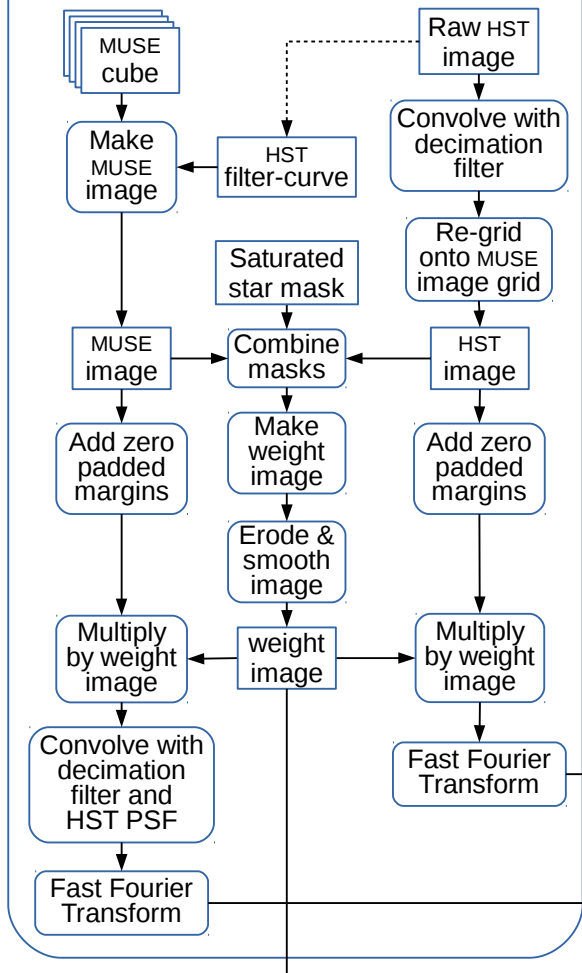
MUSE cube

Make MUSE image

HST filter-curve

Raw HST image

Convolve with decimation filter

Re-grid onto MUSE image grid

Saturated star mask

MUSE image

Combine masks

HST image

Add zero padded margins

Make weight image

Add zero padded margins

Erode & smooth image

Multiply by weight image

weight image

Multiply by weight image

Convolve with decimation filter and HST PSF

Fast Fourier Transform

Fast Fourier Transform